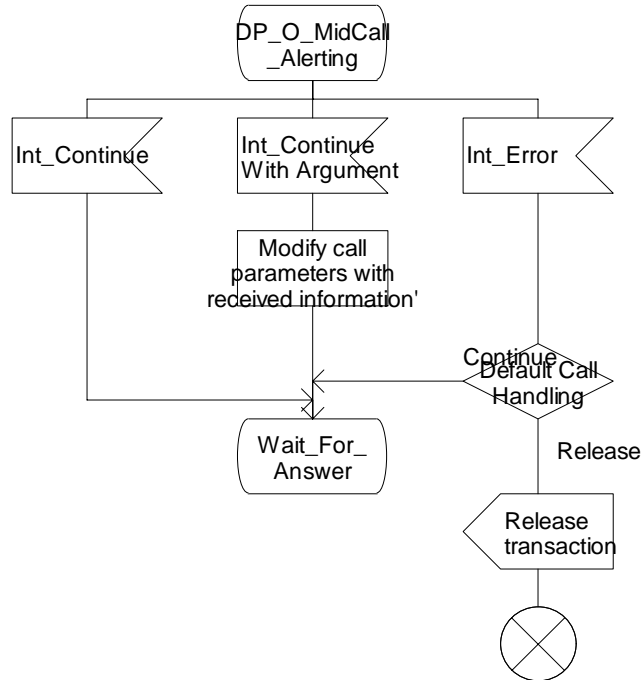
DP_O_MidCall _Alerting

Int_Continue

Int_Continue With Argument

Int_Error

Modify call parameters with received information'

Continue

Default Call Handling

Wait_For_ Answer

Release

Release transaction